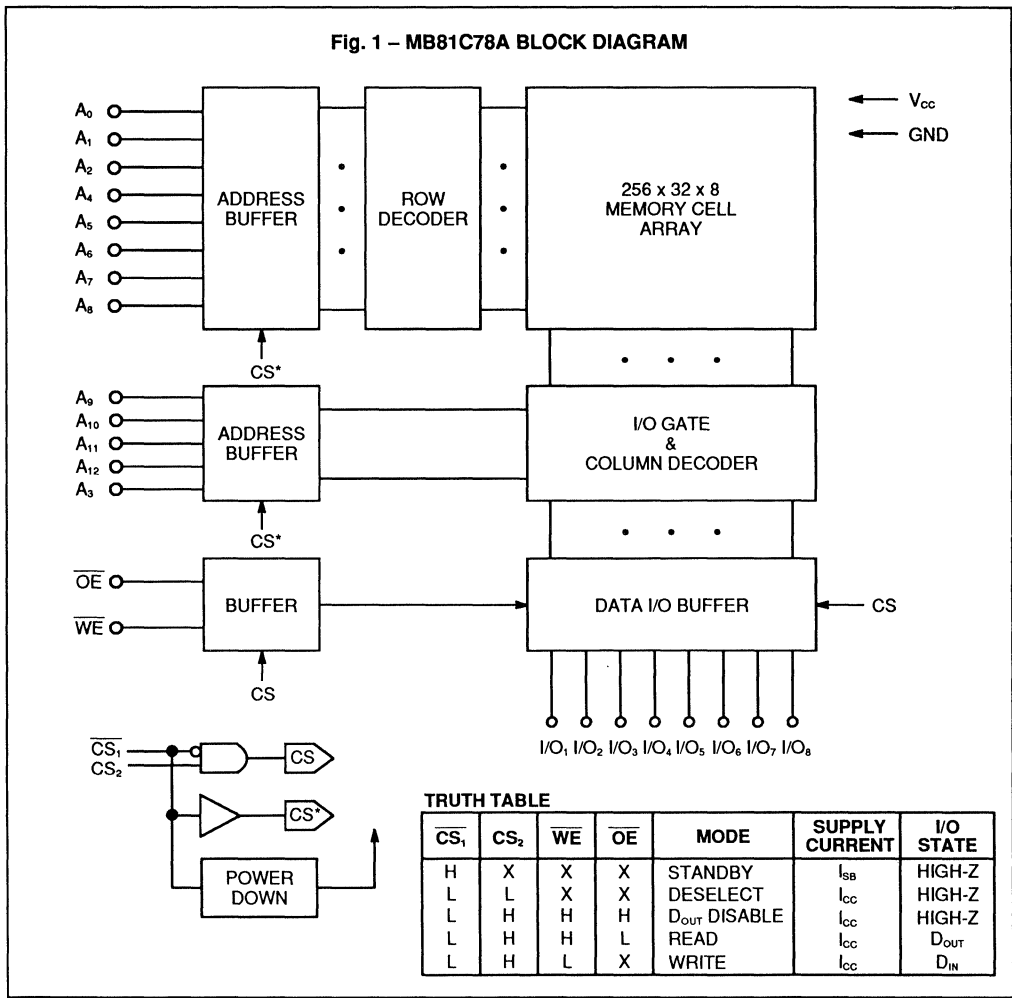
Fig. 1 – MB81C78A BLOCK DIAGRAM

$A_0$
$A_1$
$A_2$
$A_4$
$A_5$
$A_6$
$A_7$
$A_8$

ADDRESS BUFFER

ROW DECODER

256 x 32 x 8 MEMORY CELL ARRAY

$V_{CC}$
GND

CS*

$A_9$
$A_{10}$
$A_{11}$
$A_{12}$
$A_3$

ADDRESS BUFFER

I/O GATE & COLUMN DECODER

CS*

$\overline{OE}$
$\overline{WE}$

BUFFER

DATA I/O BUFFER

CS

CS

$I/O_1$ $I/O_2$ $I/O_3$ $I/O_4$ $I/O_5$ $I/O_6$ $I/O_7$ $I/O_8$

$\overline{CS_1}$
$CS_2$

CS

CS*

POWER DOWN

TRUTH TABLE

| $\overline{CS_1}$ | $CS_2$ | $\overline{WE}$ | $\overline{OE}$ | MODE | SUPPLY CURRENT | I/O STATE |
|---|---|---|---|---|---|---|
| H | X | X | X | STANDBY | $I_{SB}$ | HIGH-Z |
| L | L | X | X | DESELECT | $I_{CC}$ | HIGH-Z |
| L | H | H | H | $D_{OUT}$ DISABLE | $I_{CC}$ | HIGH-Z |
| L | H | H | L | READ | $I_{CC}$ | $D_{OUT}$ |
| L | H | L | X | WRITE | $I_{CC}$ | $D_{IN}$ |